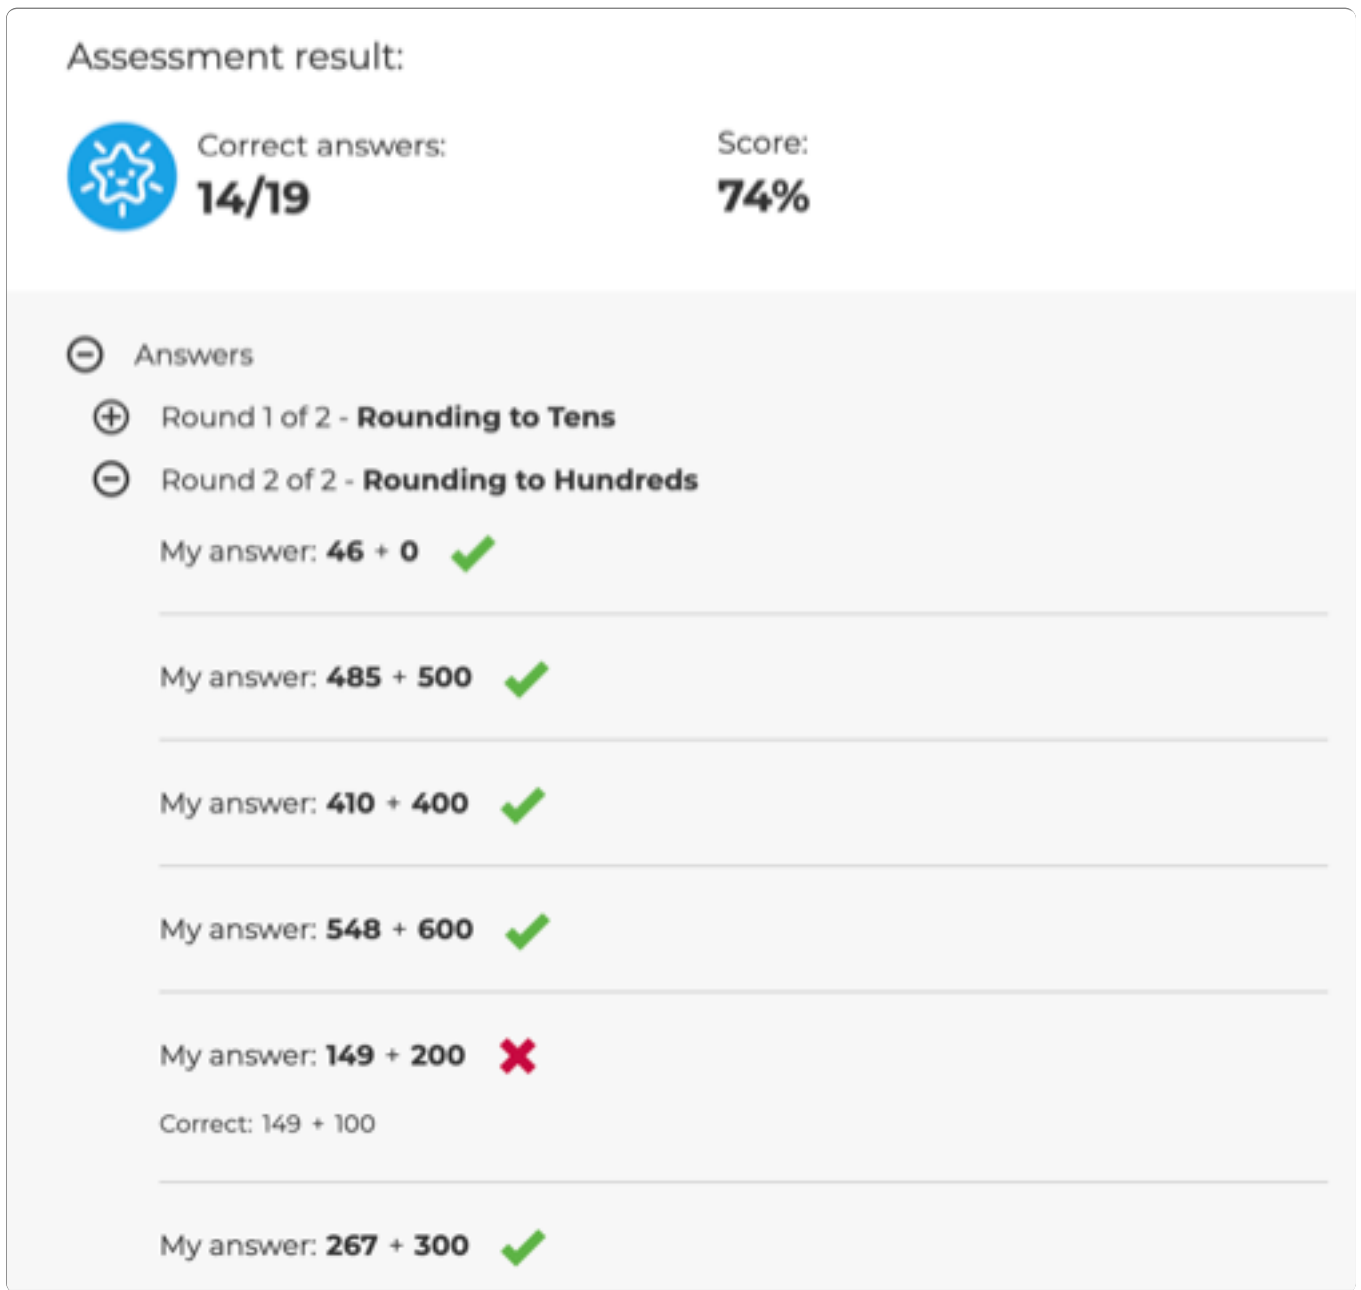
Assessment result:

Correct answers:
14/19

Score:
74%

Answers

Round 1 of 2 - **Rounding to Tens**

Round 2 of 2 - **Rounding to Hundreds**

My answer: **46** → **0**

My answer: **485** → **500**

My answer: **410** → **400**

My answer: **548** → **600**

My answer: **149** → **200**

Correct: 149 → 100

My answer: **267** → **300**